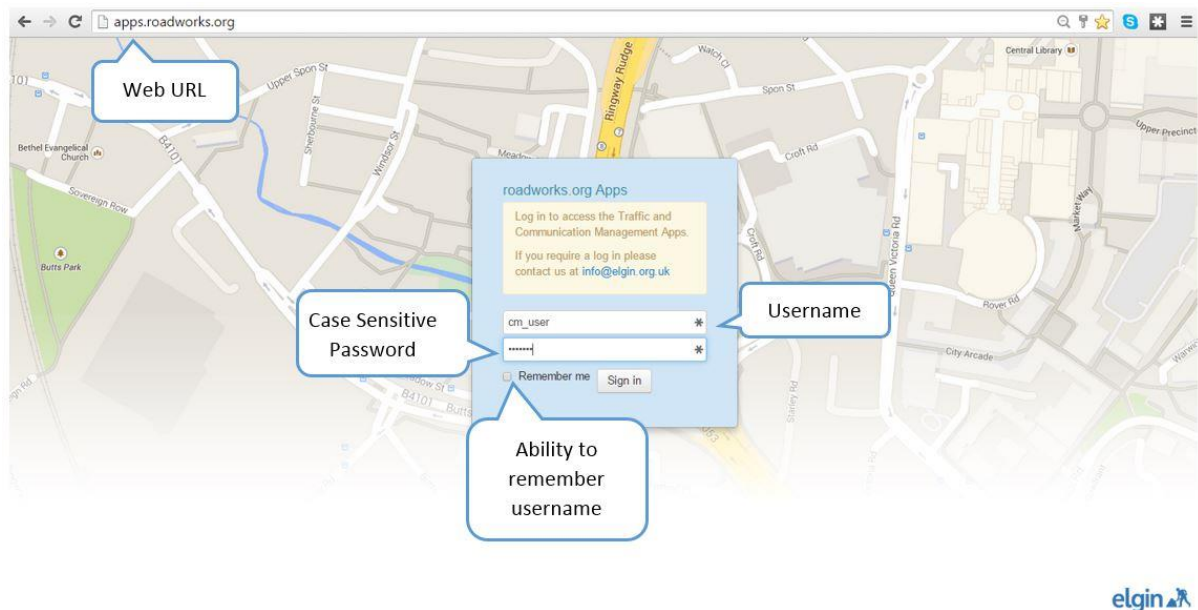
apps.roadworks.org

Web URL

Upper Spon St

Ringway Rudge

Watch Cl

Spon St

Central Library

Upper Precinct

Bethel Evangelical Church

B4101

Sherbourne St

Windsor St

Meadow

Croft Rd

Sovereign Row

Butts Park

Croft Rd

Queen Victoria Rd

Market Way

roadworks.org Apps

Log in to access the Traffic and Communication Management Apps.

If you require a log in please contact us at info@elgin.org.uk

Case Sensitive Password

Username

cm_user

•••••••

Remember me

Sign in

Rover Rd

City Arcade

Meadow St

B4101

Butts

Starley Rd

Ability to remember username

elgin